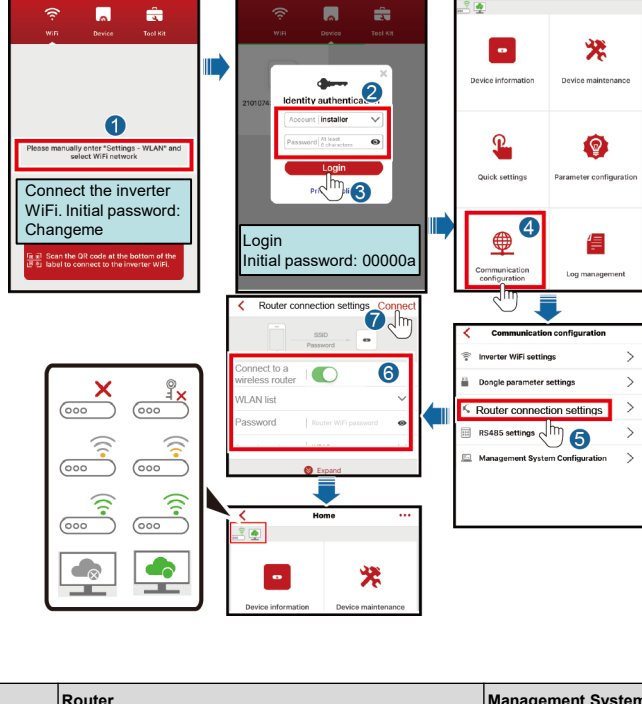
WiFi Device Tool Kit

1

Please manually enter "Settings - WLAN" and select WiFi network

Connect the inverter WiFi. Initial password: Changeme

Scan the QR code at the bottom of the label to connect to the inverter WiFi.

WiFi Device Tool Kit

2101074

Identity authenticat

2

Account installer

Password At least 8 characters

Login

3

Pri

Login
Initial password: 00000a

Device information

Device maintenance

Quick settings

Parameter configuration

4

Communication configuration

Log management

Router connection settings Connect

7

SSID
Password

Connect to a wireless router

6

WLAN list

Password Router WiFi password

Expand

Communication configuration

Inverter WiFi settings

Dongle parameter settings

Router connection settings

RS485 settings

5

Management System Configuration

Home

Device information

Device maintenance

Router

Management System